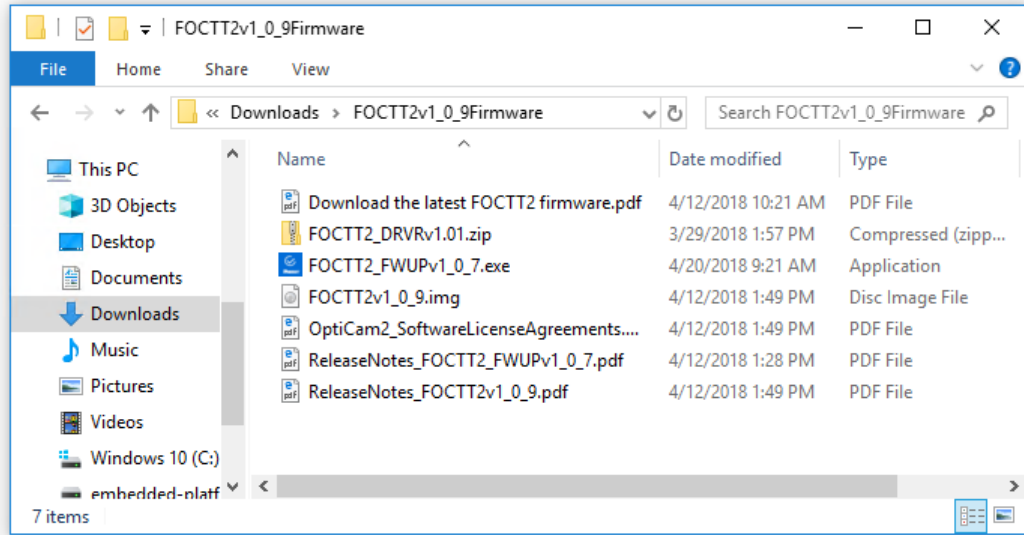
FOCTT2v1_0_9Firmware

File Home Share View

« Downloads > FOCTT2v1_0_9Firmware

Search FOCTT2v1_0_9Firmware

This PC
3D Objects
Desktop
Documents
Downloads
Music
Pictures
Videos
Windows 10 (C:)
embedded-platf

| Name | Date modified | Type |
|---|---|---|
| Download the latest FOCTT2 firmware.pdf | 4/12/2018 10:21 AM | PDF File |
| FOCTT2_DRVRv1.01.zip | 3/29/2018 1:57 PM | Compressed (zipp... |
| FOCTT2_FWUPv1_0_7.exe | 4/20/2018 9:21 AM | Application |
| FOCTT2v1_0_9.img | 4/12/2018 1:49 PM | Disc Image File |
| OptiCam2_SoftwareLicenseAgreements.... | 4/12/2018 1:49 PM | PDF File |
| ReleaseNotes_FOCTT2_FWUPv1_0_7.pdf | 4/12/2018 1:28 PM | PDF File |
| ReleaseNotes_FOCTT2v1_0_9.pdf | 4/12/2018 1:49 PM | PDF File |

7 items